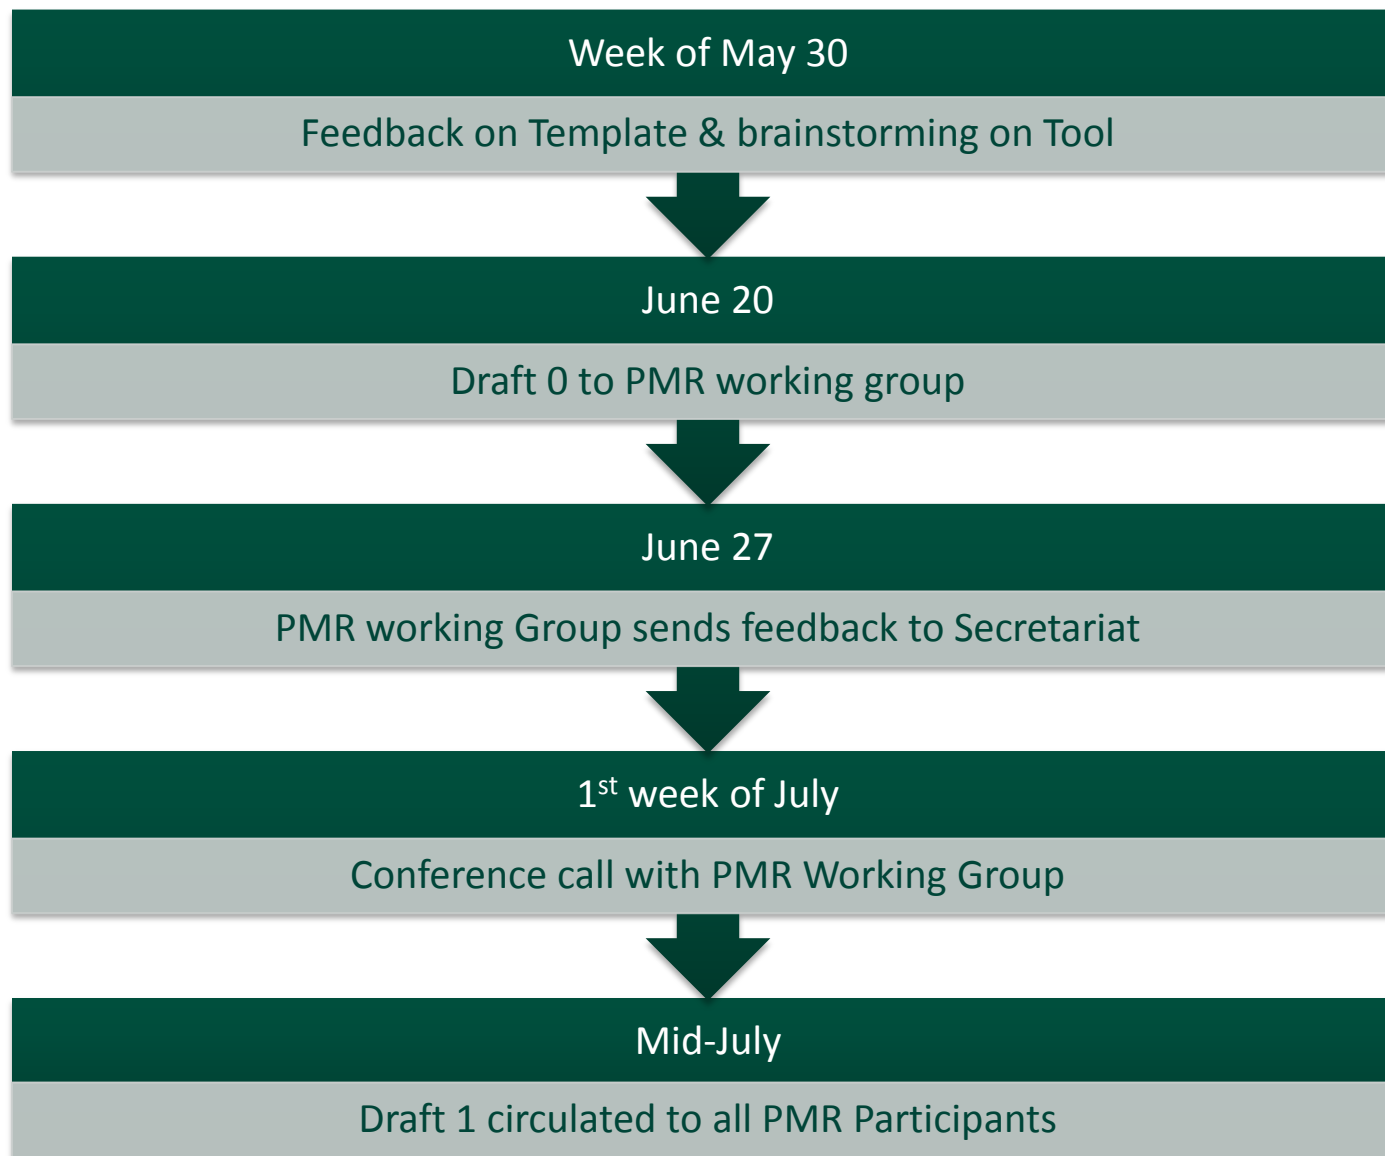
Week of May 30

Feedback on Template & brainstorming on Tool

June 20

Draft 0 to PMR working group

June 27

PMR working Group sends feedback to Secretariat

$1^{st}$ week of July

Conference call with PMR Working Group

Mid-July

Draft 1 circulated to all PMR Participants